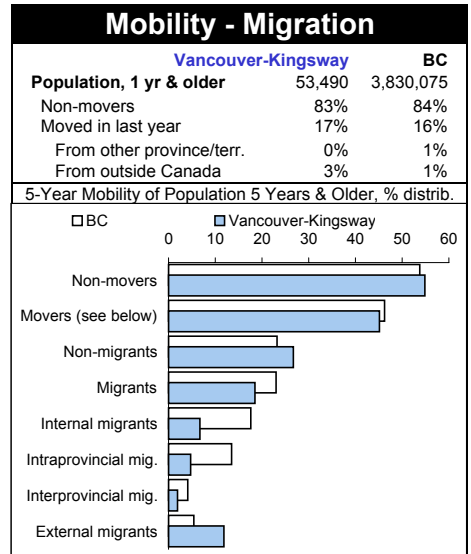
Mobility - Migration

| | Vancouver-Kingsway | BC |
|---|---|---|
| Population, 1 yr & older | 53,490 | 3,830,075 |
| Non-movers | 83% | 84% |
| Moved in last year | 17% | 16% |
| From other province/terr. | 0% | 1% |
| From outside Canada | 3% | 1% |

5-Year Mobility of Population 5 Years & Older, % distrib.

BC
Vancouver-Kingsway

0 10 20 30 40 50 60

Non-movers
Movers (see below)
Non-migrants
Migrants
Internal migrants
Intraprovincial mig.
Interprovincial mig.
External migrants